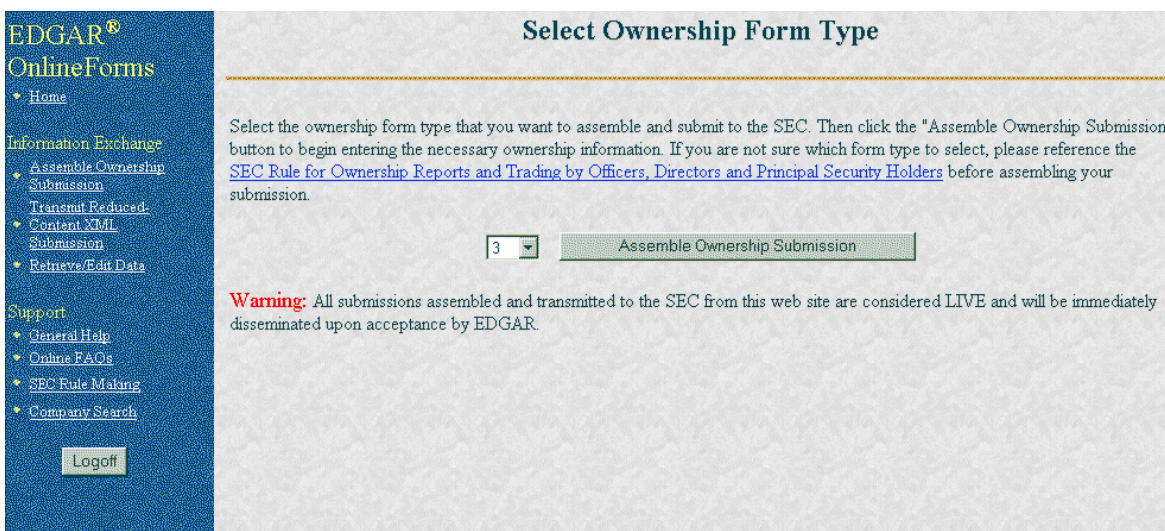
EDGAR®
OnlineForms

Home

Information Exchange

Assemble Ownership Submission

Transmit Reduced-Content XML Submission

Retrieve/Edit Data

Support

General Help

Online FAQs

SEC Rule Making

Company Search

Logoff

Select Ownership Form Type

Select the ownership form type that you want to assemble and submit to the SEC. Then click the "Assemble Ownership Submission button to begin entering the necessary ownership information. If you are not sure which form type to select, please reference the SEC Rule for Ownership Reports and Trading by Officers, Directors and Principal Security Holders before assembling your submission.

3

Assemble Ownership Submission

Warning: All submissions assembled and transmitted to the SEC from this web site are considered LIVE and will be immediately disseminated upon acceptance by EDGAR.